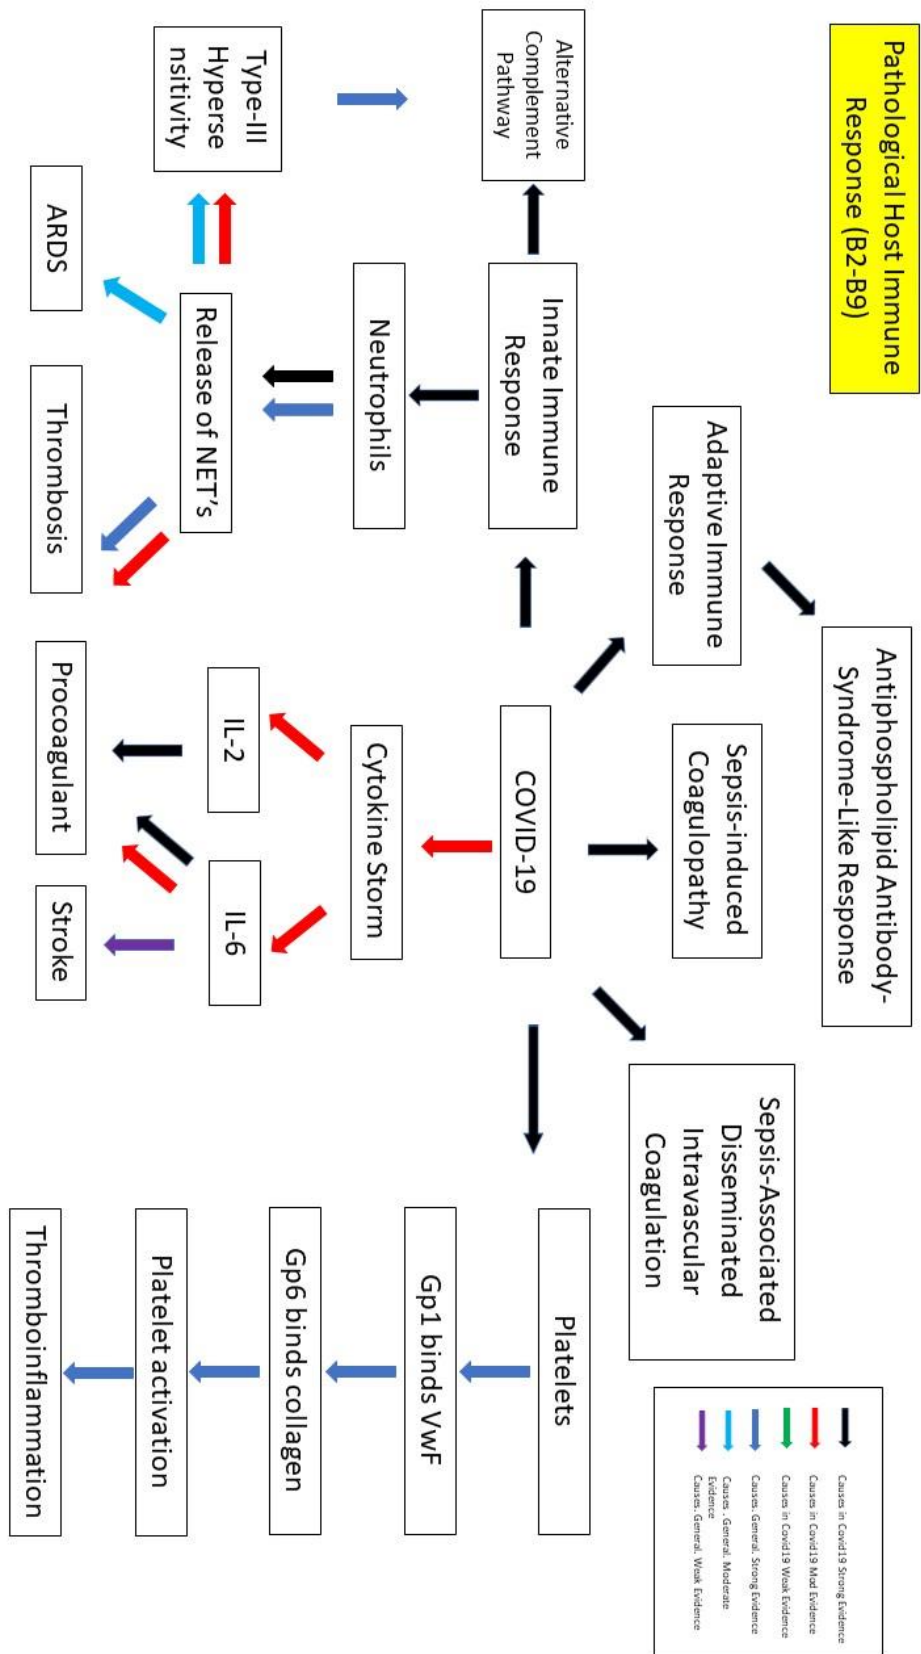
Pathological Host Immune Response (B2-B9)

Alternative Complement Pathway

Type-III Hypersensitivity

ARDS

Release of NET's

Neutrophils

Innate Immune Response

Thrombosis

Adaptive Immune Response

Antiphospholipid Antibody-Syndrome-Like Response

COVID-19

Sepsis-induced Coagulopathy

Cytokine Storm

IL-2

IL-6

Procoagulant

Stroke

Sepsis-Associated Disseminated Intravascular Coagulation

Platelets

Gp1 binds VwF

Gp6 binds collagen

Platelet activation

Thromboinflammation

Causes in Covid19 Strong Evidence
Causes in Covid19 Mod Evidence
Causes in Covid19 Weak Evidence
Causes. General. Strong Evidence
Causes. General. Moderate Evidence
Causes. General. Weak Evidence